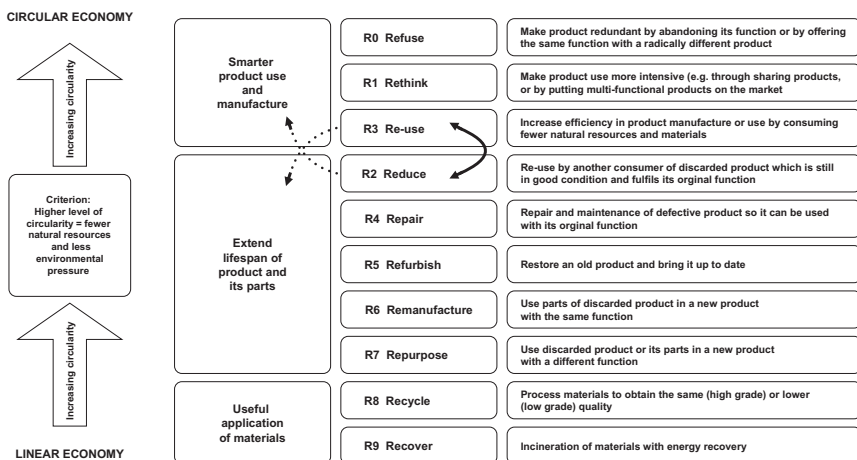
CIRCULAR ECONOMY

Increasing circularity

Criterion: Higher level of circularity = fewer natural resources and less environmental pressure

Increasing circularity

LINEAR ECONOMY

Smarter product use and manufacture

Extend lifespan of product and its parts

Useful application of materials

| | |
|---|---|
| R0 Refuse | Make product redundant by abandoning its function or by offering the same function with a radically different product |
| R1 Rethink | Make product use more intensive (e.g. through sharing products, or by putting multi-functional products on the market |
| R3 Re-use | Increase efficiency in product manufacture or use by consuming fewer natural resources and materials |
| R2 Reduce | Re-use by another consumer of discarded product which is still in good condition and fulfils its orginal function |
| R4 Repair | Repair and maintenance of defective product so it can be used with its orginal function |
| R5 Refurbish | Restore an old product and bring it up to date |
| R6 Remanufacture | Use parts of discarded product in a new product with the same function |
| R7 Repurpose | Use discarded product or its parts in a new product with a different function |
| R8 Recycle | Process materials to obtain the same (high grade) or lower (low grade) quality |
| R9 Recover | Incineration of materials with energy recovery |